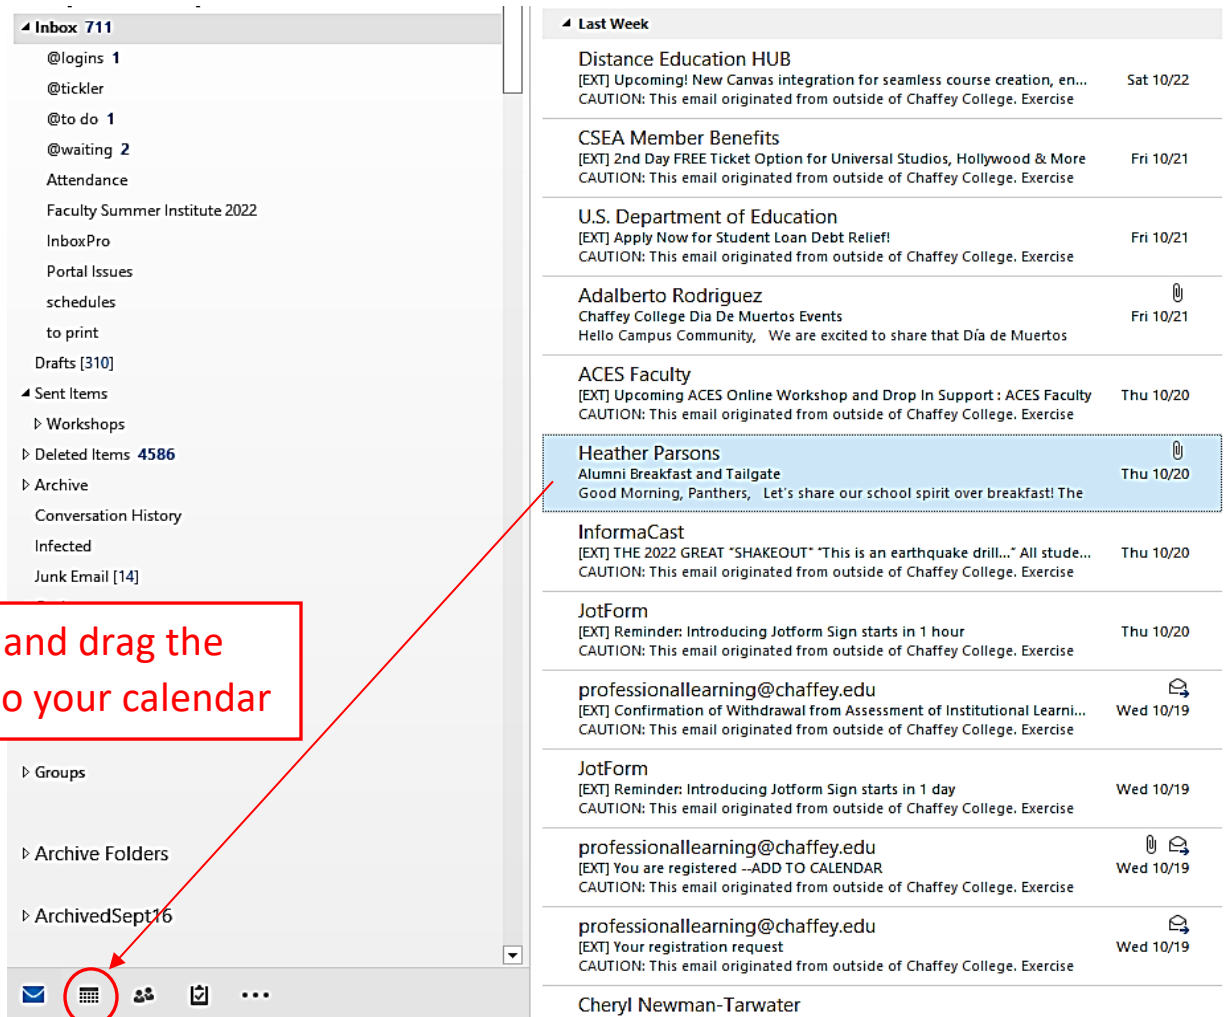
Inbox 711
@logins 1
@tickler
@to do 1
@waiting 2
Attendance
Faculty Summer Institute 2022
InboxPro
Portal Issues
schedules
to print
Drafts [310]
Sent Items
Workshops
Deleted Items 4586
Archive
Conversation History
Infected
Junk Email [14]

and drag the
o your calendar

Groups

Archive Folders

ArchivedSept16

...

Last Week

Distance Education HUB
[EXT] Upcoming! New Canvas integration for seamless course creation, en...
Sat 10/22
CAUTION: This email originated from outside of Chaffey College. Exercise

CSEA Member Benefits
[EXT] 2nd Day FREE Ticket Option for Universal Studios, Hollywood & More
Fri 10/21
CAUTION: This email originated from outside of Chaffey College. Exercise

U.S. Department of Education
[EXT] Apply Now for Student Loan Debt Relief!
Fri 10/21
CAUTION: This email originated from outside of Chaffey College. Exercise

Adalberto Rodriguez
Chaffey College Dia De Muertos Events
Fri 10/21
Hello Campus Community, We are excited to share that Día de Muertos

ACES Faculty
[EXT] Upcoming ACES Online Workshop and Drop In Support : ACES Faculty
Thu 10/20
CAUTION: This email originated from outside of Chaffey College. Exercise

Heather Parsons
Alumni Breakfast and Tailgate
Thu 10/20
Good Morning, Panthers, Let's share our school spirit over breakfast! The

InformaCast
[EXT] THE 2022 GREAT "SHAKEOUT" "This is an earthquake drill..." All stude...
Thu 10/20
CAUTION: This email originated from outside of Chaffey College. Exercise

JotForm
[EXT] Reminder: Introducing Jotform Sign starts in 1 hour
Thu 10/20
CAUTION: This email originated from outside of Chaffey College. Exercise

professionallearning@chaffey.edu
[EXT] Confirmation of Withdrawal from Assessment of Institutional Learni...
Wed 10/19
CAUTION: This email originated from outside of Chaffey College. Exercise

JotForm
[EXT] Reminder: Introducing Jotform Sign starts in 1 day
Wed 10/19
CAUTION: This email originated from outside of Chaffey College. Exercise

professionallearning@chaffey.edu
[EXT] You are registered --ADD TO CALENDAR
Wed 10/19
CAUTION: This email originated from outside of Chaffey College. Exercise

professionallearning@chaffey.edu
[EXT] Your registration request
Wed 10/19
CAUTION: This email originated from outside of Chaffey College. Exercise

Cheryl Newman-Tarwater